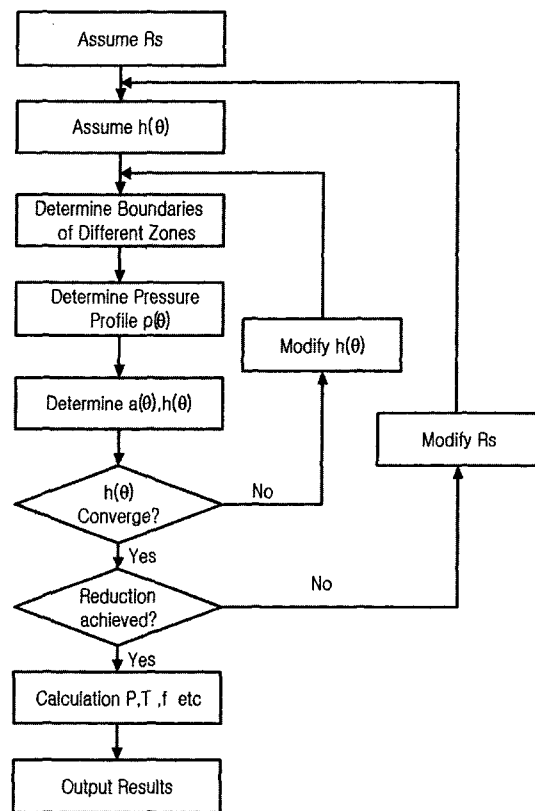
Assume Rs

Assume h(θ)

Determine Boundaries of Different Zones

Determine Pressure Profile p(θ)

Modify h(θ)

Determine a(θ),h(θ)

Modify Rs

h(θ) Converge?

No

Yes

Reduction achieved?

No

Yes

Calculation P,T ,f etc

Output Results